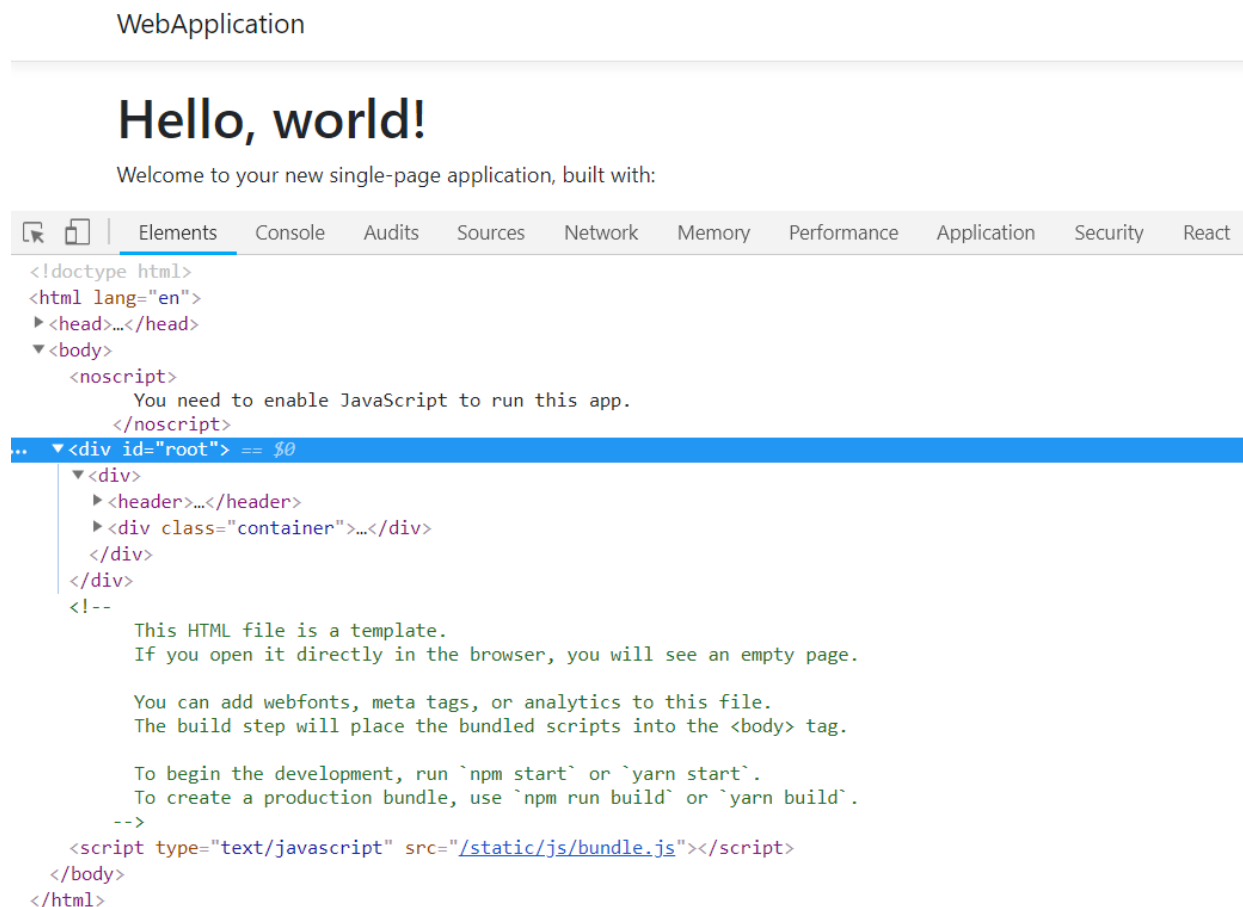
WebApplication

Hello, world!

Welcome to your new single-page application, built with:

Elements Console Audits Sources Network Memory Performance Application Security React

<!doctype html>
<html lang="en">
▶<head>…</head>
▼<body>
<noscript>
You need to enable JavaScript to run this app.
</noscript>
… ▼<div id="root"> == $0
▼<div>
▶<header>…</header>
▶<div class="container">…</div>
</div>
</div>
<!--
This HTML file is a template.
If you open it directly in the browser, you will see an empty page.

You can add webfonts, meta tags, or analytics to this file.
The build step will place the bundled scripts into the <body> tag.

To begin the development, run `npm start` or `yarn start`.
To create a production bundle, use `npm run build` or `yarn build`.
-->
<script type="text/javascript" src="/static/js/bundle.js"></script>
</body>
</html>